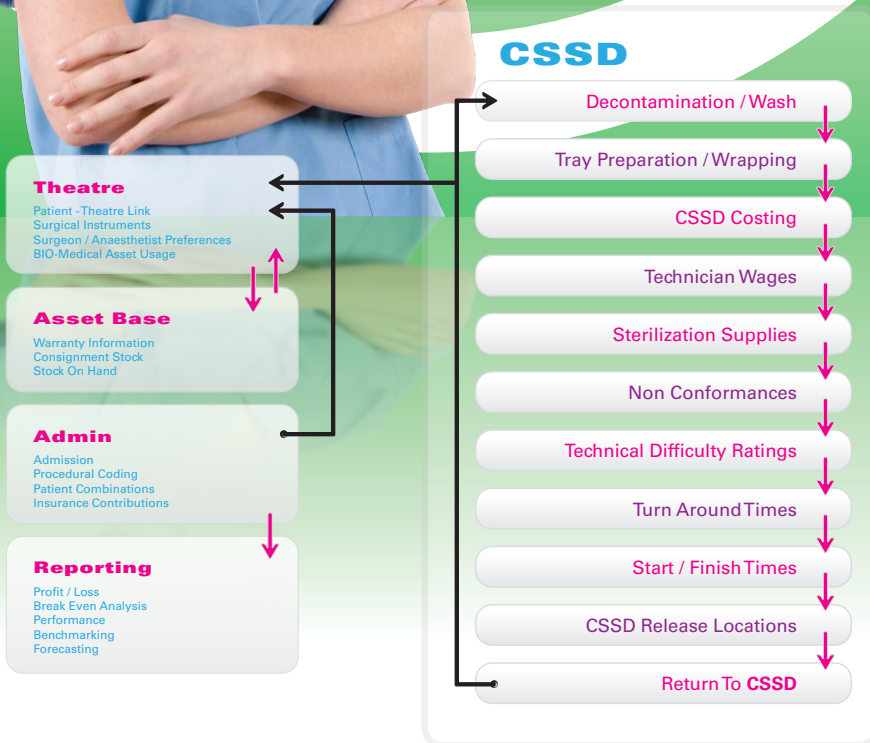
CSSD

Decontamination / Wash

Tray Preparation / Wrapping

CSSD Costing

Technician Wages

Sterilization Supplies

Non Conformances

Technical Difficulty Ratings

Turn Around Times

Start / Finish Times

CSSD Release Locations

Return To CSSD

Theatre

Patient -Theatre Link
Surgical Instruments
Surgeon / Anaesthetist Preferences
BIO-Medical Asset Usage

Asset Base

Warranty Information
Consignment Stock
Stock On Hand

Admin

Admission
Procedural Coding
Patient Combinations
Insurance Contributions

Reporting

Profit / Loss
Break Even Analysis
Performance
Benchmarking
Forecasting